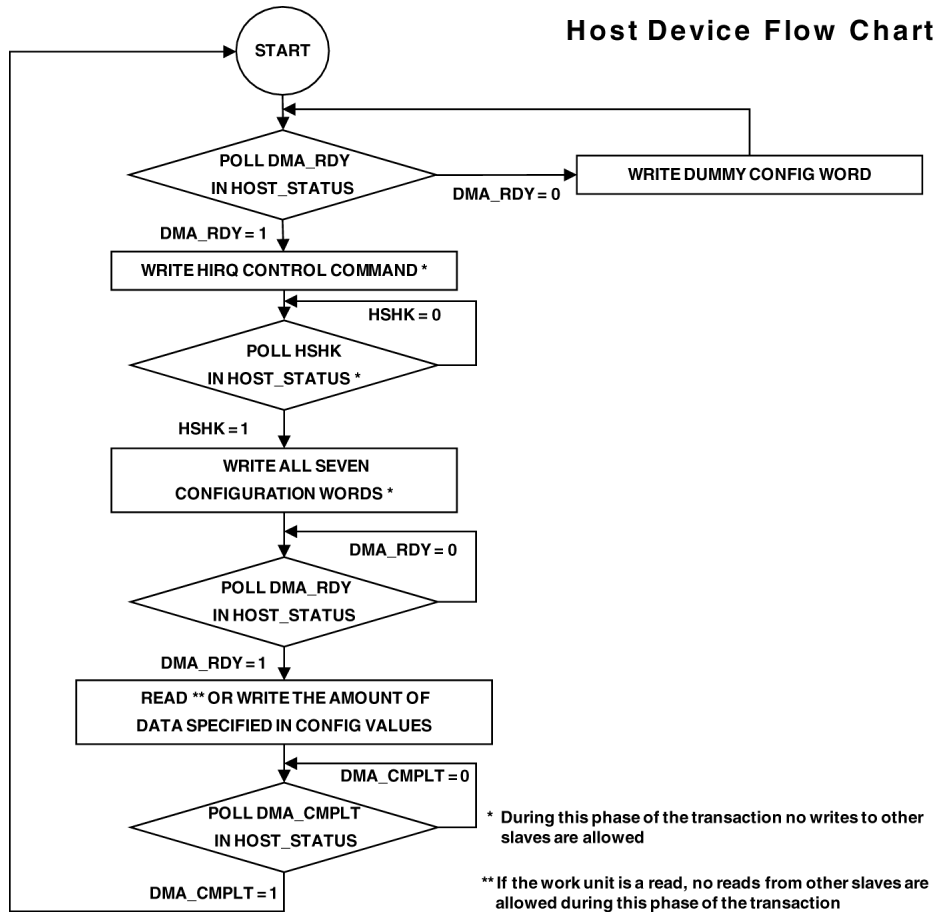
Host Device Flow Chart

START

POLL DMA_RDY IN HOST_STATUS

DMA_RDY = 0

WRITE DUMMY CONFIG WORD

DMA_RDY = 1

WRITE HIRQ CONTROL COMMAND *

HSHK = 0

POLL HSHK IN HOST_STATUS *

HSHK = 1

WRITE ALL SEVEN CONFIGURATION WORDS *

DMA_RDY = 0

POLL DMA_RDY IN HOST_STATUS

DMA_RDY = 1

READ ** OR WRITE THE AMOUNT OF DATA SPECIFIED IN CONFIG VALUES

DMA_CMPLT = 0

POLL DMA_CMPLT IN HOST_STATUS

DMA_CMPLT = 1

* During this phase of the transaction no writes to other slaves are allowed

** If the work unit is a read, no reads from other slaves are allowed during this phase of the transaction